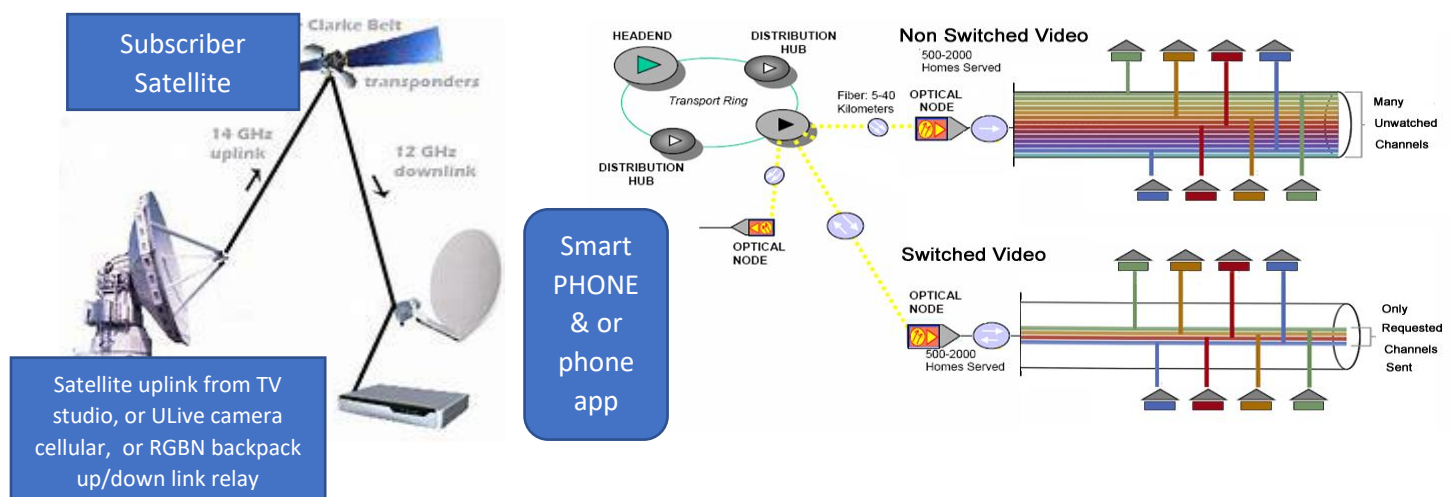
Subscriber Satellite

Clarke Belt

transponders

14 GHz uplink

12 GHz downlink

Satellite uplink from TV studio, or ULive camera cellular, or RGBN backpack up/down link relay

Smart PHONE & or phone app

HEADEND

DISTRIBUTION HUB

Transport Ring

DISTRIBUTION HUB

OPTICAL NODE

Fiber: 5-40 Kilometers

OPTICAL NODE

Non Switched Video

500-2000 Homes Served

Many Unwatched Channels

Switched Video

OPTICAL NODE

500-2000 Homes Served

Only Requested Channels Sent